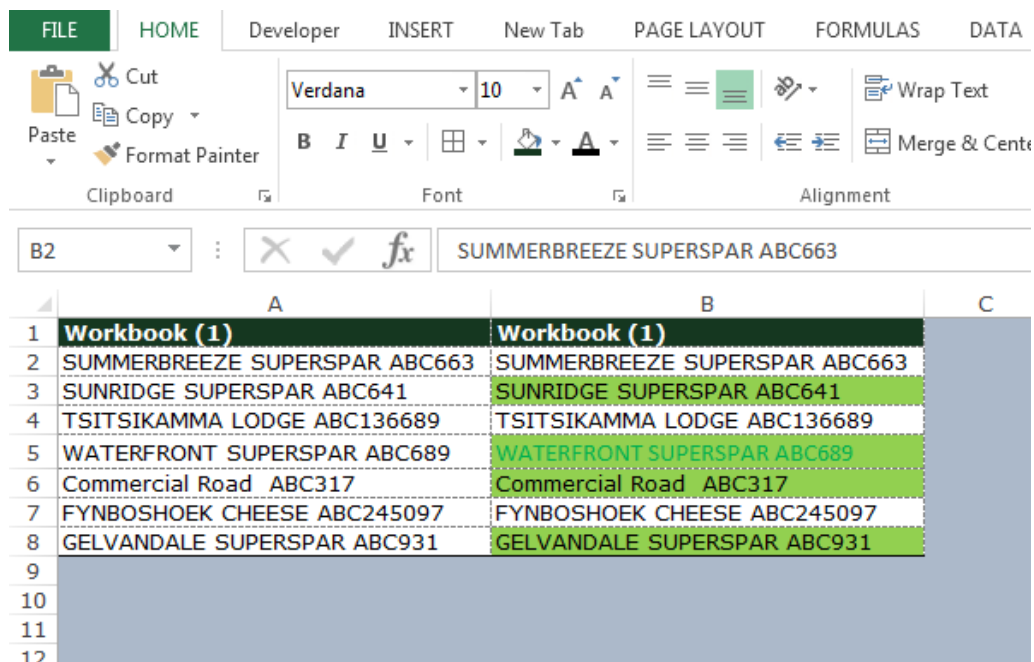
FILE HOME Developer INSERT New Tab PAGE LAYOUT FORMULAS DATA

Paste
Cut
Copy
Format Painter
Clipboard

Verdana 10
A A
B I U
Font

Wrap Text
Merge & Cente
Alignment

B2
$f_x$
SUMMERBREEZE SUPERSPAR ABC663

| | A | B | C |
|---|---|---|---|
| 1 | Workbook (1) | Workbook (1) | |
| 2 | SUMMERBREEZE SUPERSPAR ABC663 | SUMMERBREEZE SUPERSPAR ABC663 | |
| 3 | SUNRIDGE SUPERSPAR ABC641 | SUNRIDGE SUPERSPAR ABC641 | |
| 4 | TSITSIKAMMA LODGE ABC136689 | TSITSIKAMMA LODGE ABC136689 | |
| 5 | WATERFRONT SUPERSPAR ABC689 | WATERFRONT SUPERSPAR ABC689 | |
| 6 | Commercial Road ABC317 | Commercial Road ABC317 | |
| 7 | FYNBOSHOEK CHEESE ABC245097 | FYNBOSHOEK CHEESE ABC245097 | |
| 8 | GELVANDALE SUPERSPAR ABC931 | GELVANDALE SUPERSPAR ABC931 | |
| 9 | | | |
| 10 | | | |
| 11 | | | |
| 12 | | | |